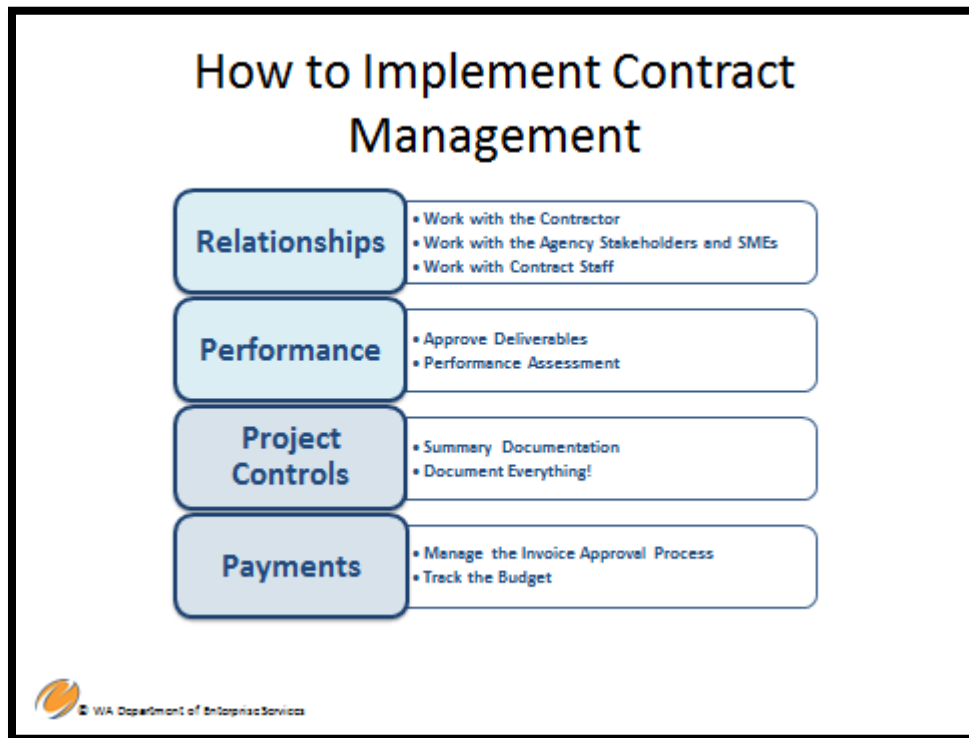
How to Implement Contract Management

Relationships

- Work with the Contractor
- Work with the Agency Stakeholders and SMEs
- Work with Contract Staff

Performance

- Approve Deliverables
- Performance Assessment

Project Controls

- Summary Documentation
- Document Everything!

Payments

- Manage the Invoice Approval Process
- Track the Budget

© WA Department of Enterprise Services